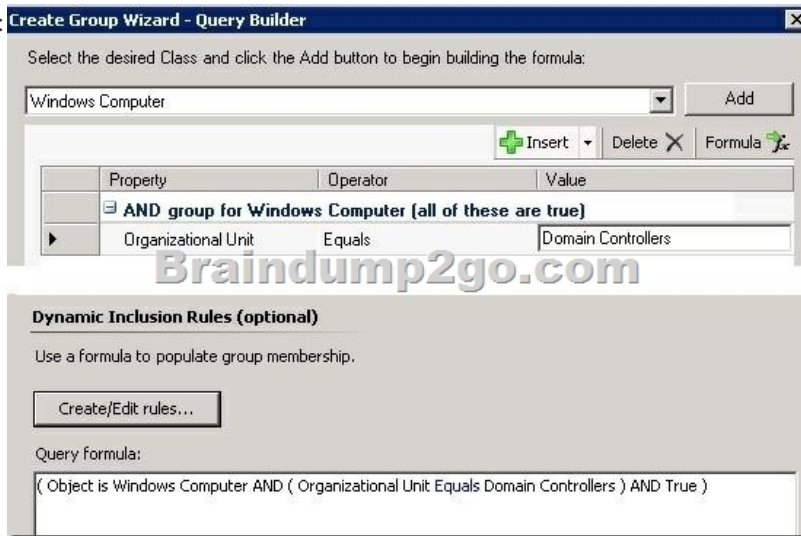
Create Group Wizard - Query Builder

Select the desired Class and click the Add button to begin building the formula:

Windows Computer

Add

Insert Delete Formula

| | Property | Operator | Value |
|---|---|---|---|
| | ⊟ AND group for Windows Computer (all of these are true) | | |
| ▶ | Organizational Unit | Equals | Domain Controllers |

Braindump2go.com

Dynamic Inclusion Rules (optional)

Use a formula to populate group membership.

Create/Edit rules...

Query formula:

( Object is Windows Computer AND ( Organizational Unit Equals Domain Controllers ) AND True )